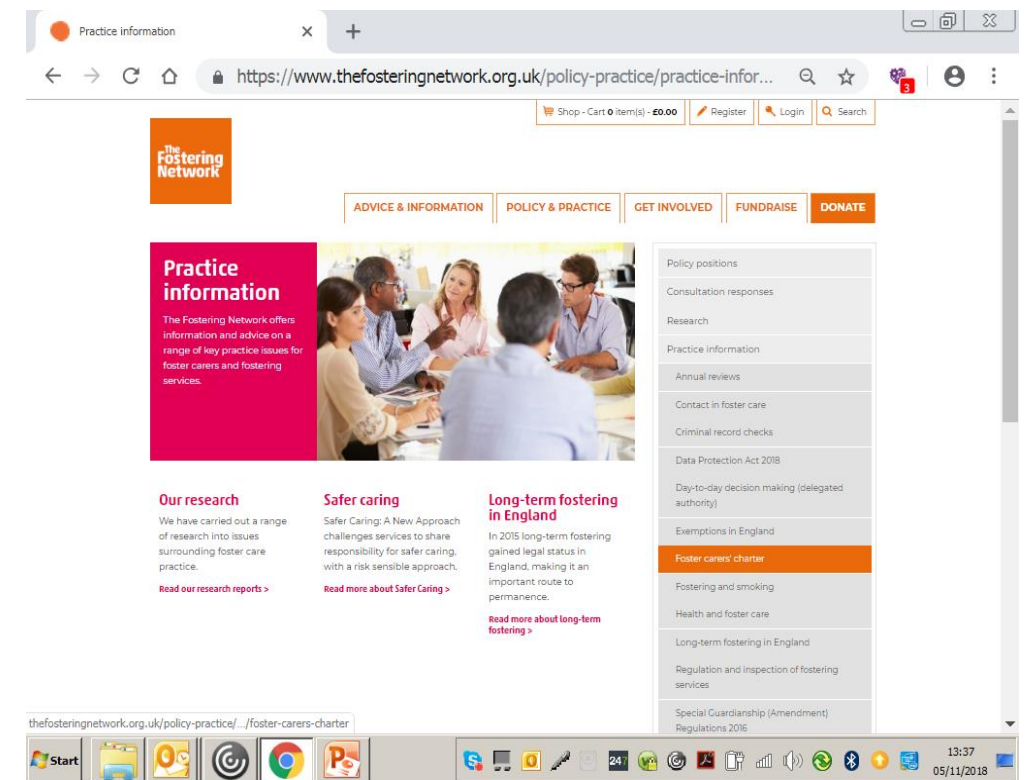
Practice information

https://www.thefosteringnetwork.org.uk/policy-practice/practice-infor...

3

Shop - Cart 0 item(s) - £0.00 Register Login Search

The Fostering Network

ADVICE & INFORMATION POLICY & PRACTICE GET INVOLVED FUNDRAISE DONATE

Practice information

The Fostering Network offers information and advice on a range of key practice issues for foster carers and fostering services.

Policy positions
Consultation responses
Research
Practice information
Annual reviews
Contact in foster care
Criminal record checks
Data Protection Act 2018
Day-to-day decision making (delegated authority)
Exemptions in England
Foster carers' charter
Fostering and smoking
Health and foster care
Long-term fostering in England
Regulation and inspection of fostering services
Special Guardianship (Amendment) Regulations 2016

Our research

We have carried out a range of research into issues surrounding foster care practice.

Read our research reports >

Safer caring

Safer Caring: A New Approach challenges services to share responsibility for safer caring, with a risk sensible approach.

Read more about Safer Caring >

Long-term fostering in England

In 2015 long-term fostering gained legal status in England, making it an important route to permanence.

Read more about long-term fostering >

thefosteringnetwork.org.uk/policy-practice/.../foster-carers-charter

Start

247

13:37
05/11/2018